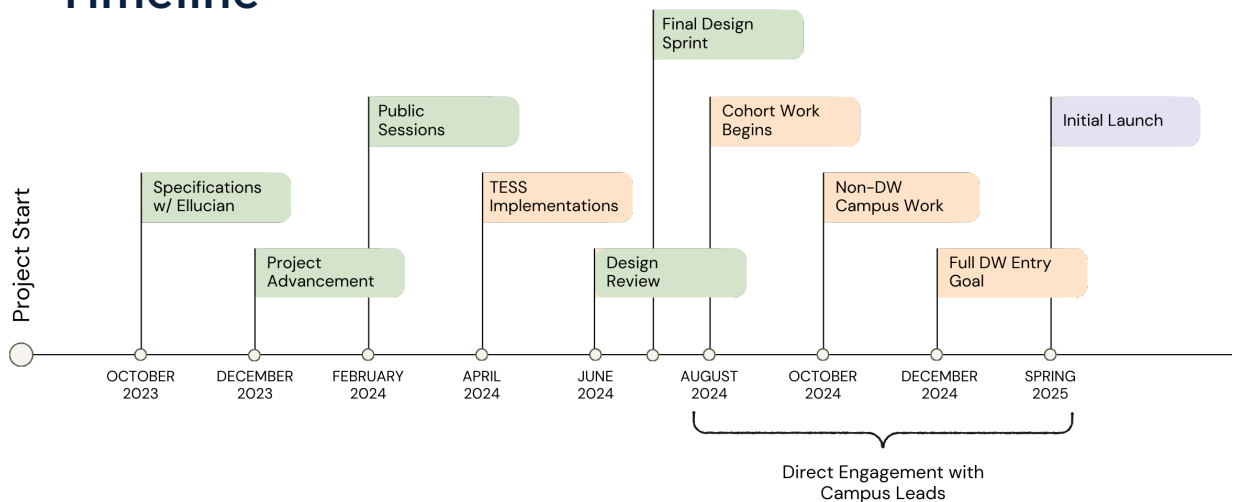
Timeline

Project Start

Specifications w/ Ellucian

Project Advancement

Public Sessions

TESS Implementations

Design Review

Final Design Sprint

Cohort Work Begins

Non-DW Campus Work

Full DW Entry Goal

Initial Launch

OCTOBER 2023

DECEMBER 2023

FEBRUARY 2024

APRIL 2024

JUNE 2024

AUGUST 2024

OCTOBER 2024

DECEMBER 2024

SPRING 2025

Direct Engagement with Campus Leads